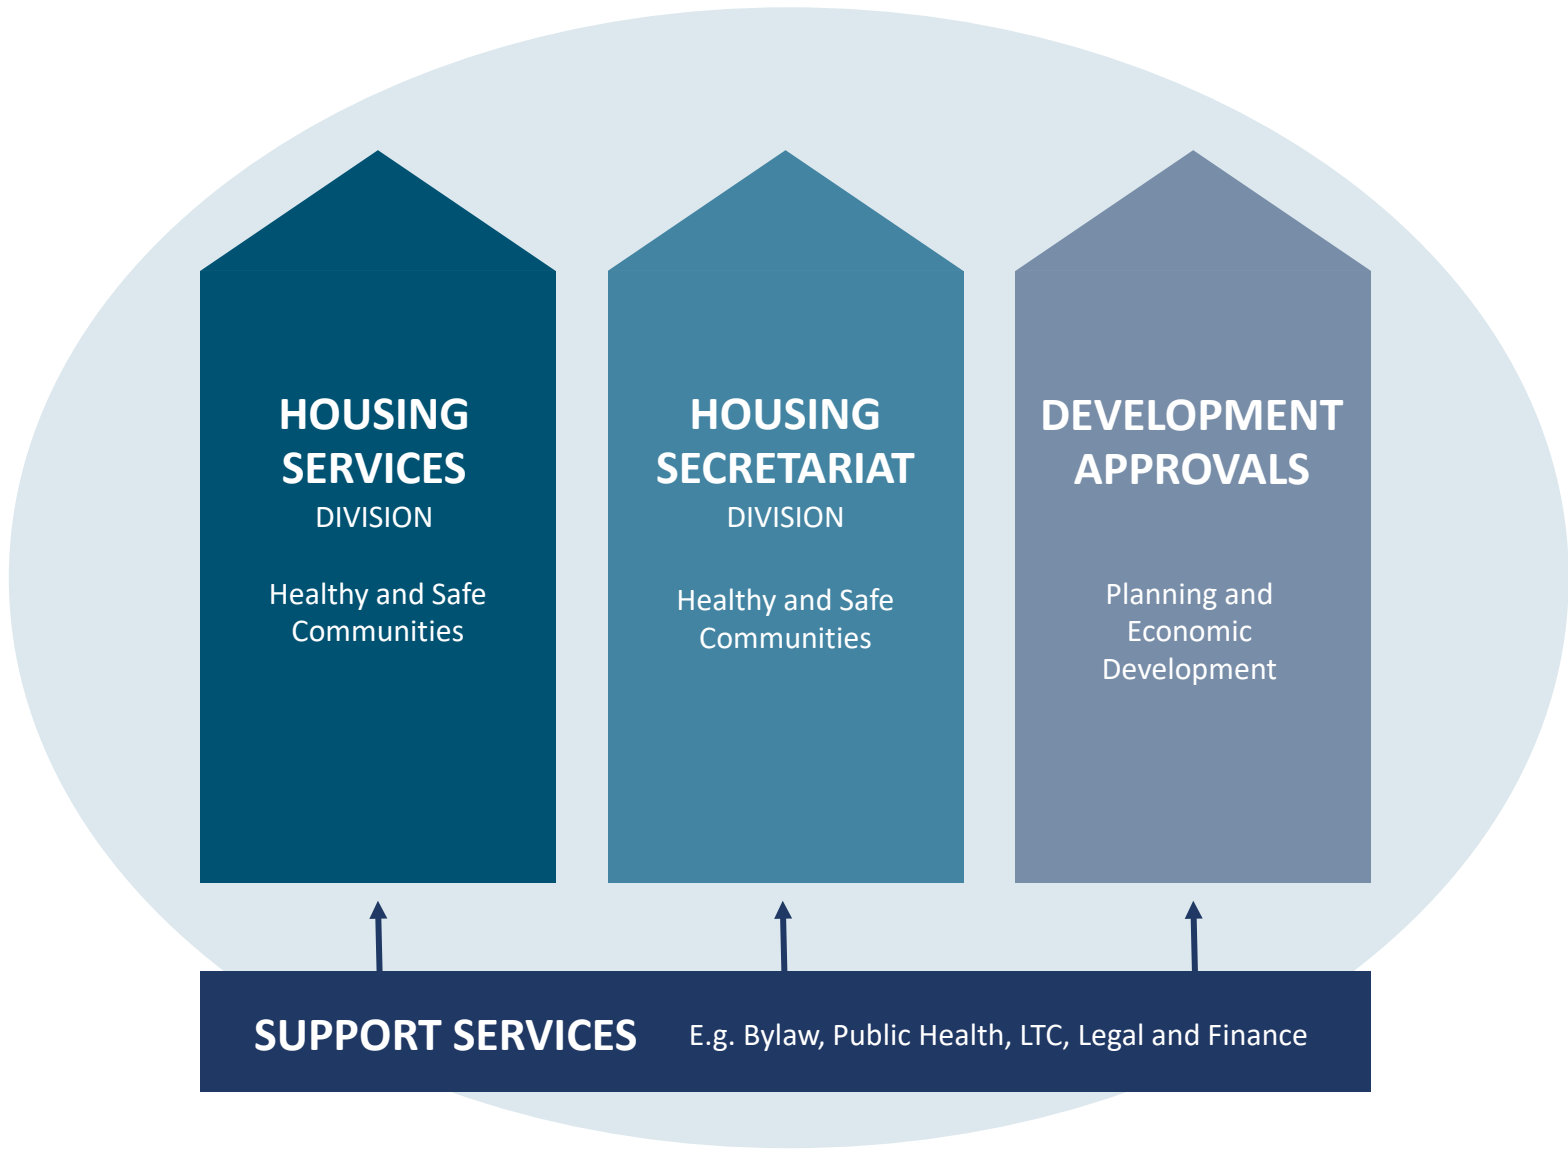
HOUSING SERVICES
DIVISION

Healthy and Safe Communities

HOUSING SECRETARIAT
DIVISION

Healthy and Safe Communities

DEVELOPMENT APPROVALS

Planning and Economic Development

SUPPORT SERVICES E.g. Bylaw, Public Health, LTC, Legal and Finance